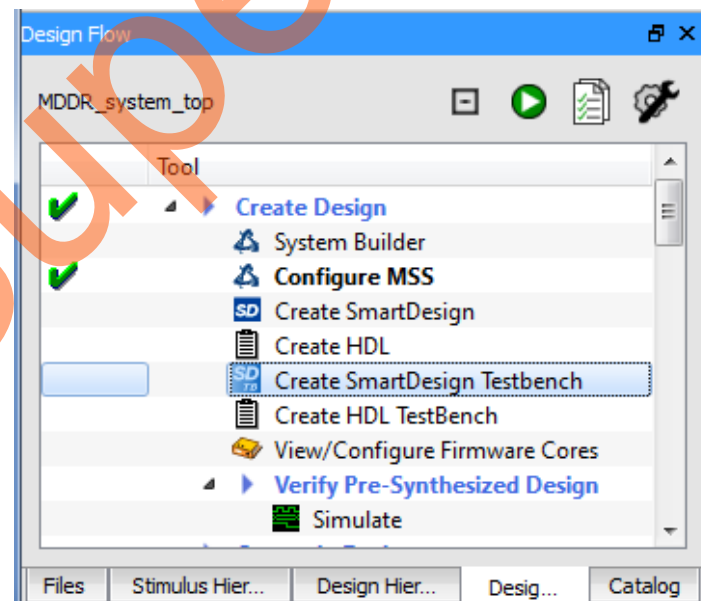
Design Flow

MDDR_system_top

Tool

Create Design

System Builder

Configure MSS

SD Create SmartDesign

Create HDL

SD TB Create SmartDesign Testbench

Create HDL TestBench

View/Configure Firmware Cores

Verify Pre-Synthesized Design

Simulate

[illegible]

Files | Stimulus Hier... | Design Hier... | Desig... | Catalog